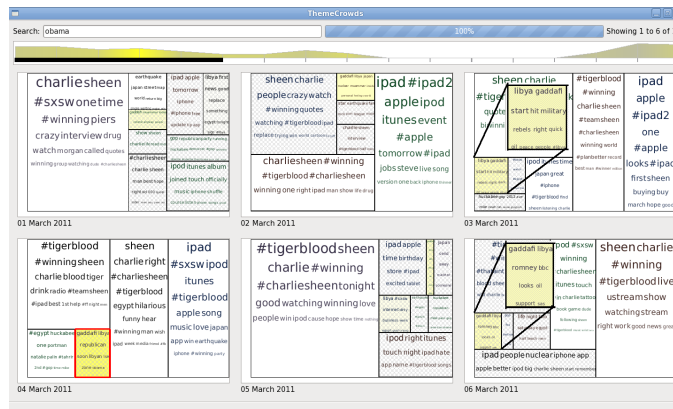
ThemeCrowds

Search: obama

100%

Showing 1 to 6 of

charliesheen #sxswonetime #winningpiers crazyinterview drug watch morgan called quotes winning

earthquake japan tomorrow iphone

ipad apple news

#charliesheen charlie sheen

ipad itunes album joined touch officially

01 March 2011

sheen charlie people crazy watch #winningquotes watching #tigerblood

ipad #ipad2 apple ipod itunes event #apple tomorrow #ipad jobs steve live song version

charliesheen #winning #tigerblood #charliesheen winning one right ipad man show

02 March 2011

sheen charlie

#tigerblood winning charliesheen #teamsheen #charliesheen winning world

ipad apple #ipad2 one #apple looks #ipad firstsheen buying buy march hope

libya gaddafi start hit military rebels right quick

ipad itunes live japan great #iphone

03 March 2011

#tigerblood #winningsheen charlie bloodtiger drink radio #teamsheen #ipad best

sheen charlieright #charliesheen #tigerblood egypt hilarious funny hear #winning man

ipad #sxswipod itunes #tigerblood apple song music love japan app win earthquake iphone

#egypt gaddafi libya republican

04 March 2011

#tigerbloodsheen charlie #winning #charliesheentonight good watching winning love people win ipod

ipad apple time birthday store #ipad excited

ipod right itunes touch night ipad hate app name

05 March 2011

gaddafi libya romney bbc looks oil support

ipad #sxsw #winning charliesheen #tigerblood

sheen charlie #winning #tigerblood live ustream show watching stream right work good

ipad people nuclear iphone app apple better ipod big

06 March 2011